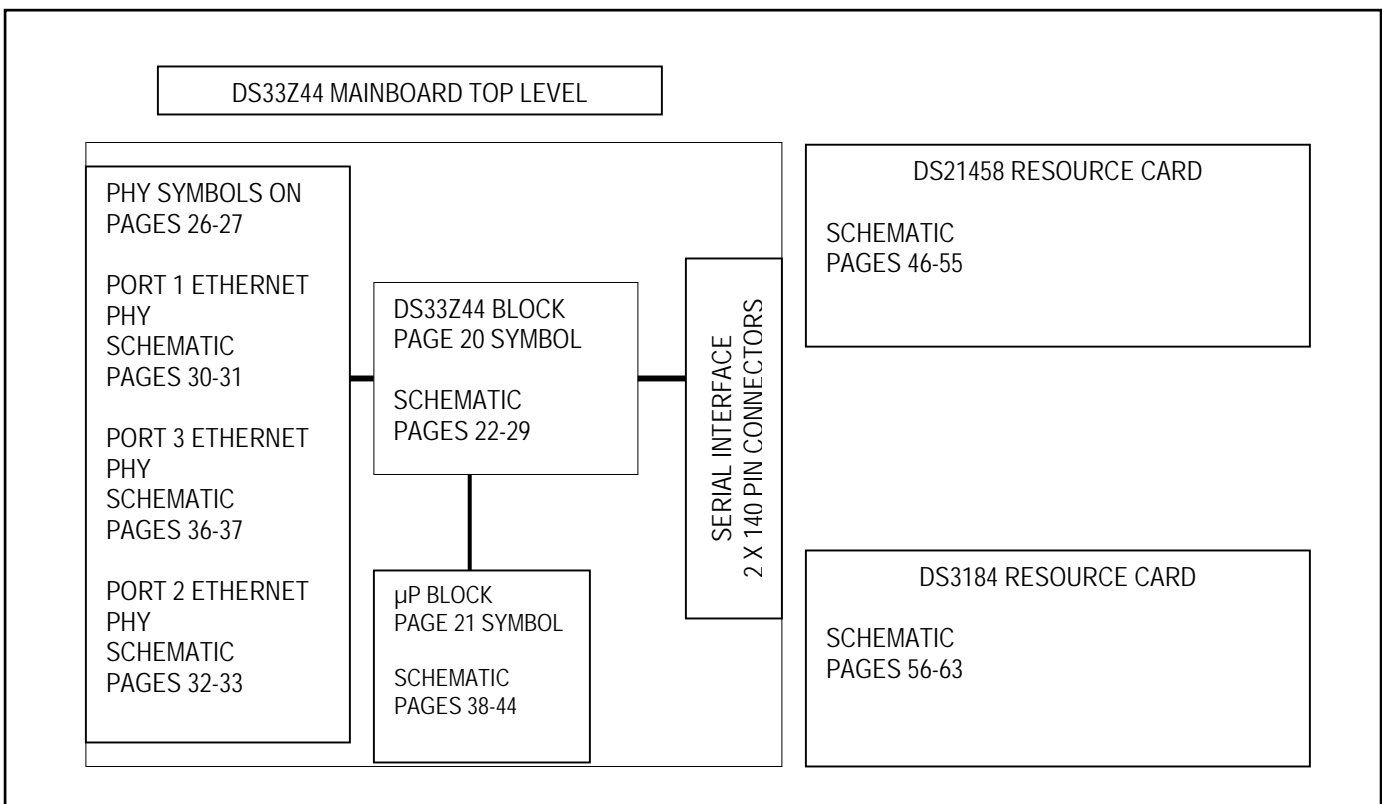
DS33Z44 MAINBOARD TOP LEVEL

PHY SYMBOLS ON PAGES 26-27

PORT 1 ETHERNET PHY SCHEMATIC PAGES 30-31

PORT 3 ETHERNET PHY SCHEMATIC PAGES 36-37

PORT 2 ETHERNET PHY SCHEMATIC PAGES 32-33

DS33Z44 BLOCK
PAGE 20 SYMBOL

SCHEMATIC
PAGES 22-29

µP BLOCK
PAGE 21 SYMBOL

SCHEMATIC
PAGES 38-44

SERIAL INTERFACE
2 X 140 PIN CONNECTORS

DS21458 RESOURCE CARD

SCHEMATIC
PAGES 46-55

DS3184 RESOURCE CARD

SCHEMATIC
PAGES 56-63